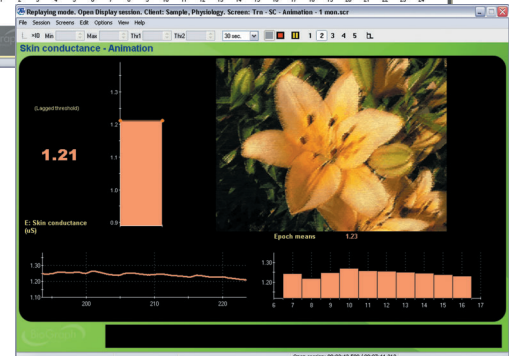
Replaying mode. Open Display session. Client: Sample, Physiology. Screen: Trn - SC - Animation - 1 mon.scr

File Session Screens Edit Options View Help

x10 Min Max Thr1 Thr2 30 sec. 1 2 3 4 5

Skin conductance - Animation

(Lagged threshold)

1.21

1.3
1.2
1.1
1.0
0.9

E: Skin conductance (uS)

1.30
1.20
1.10
200 210 220

Epoch means 1.23

1.30
1.20
6 7 8 9 10 11 12 13 14 15 16 17